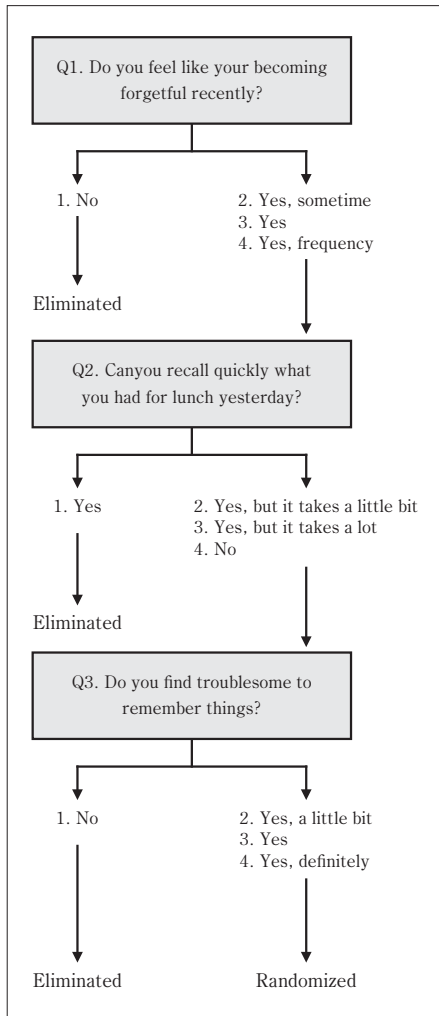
Q1. Do you feel like your becoming forgetful recently?

1. No

2. Yes, sometime
3. Yes
4. Yes, frequency

Eliminated

Q2. Canyou recall quickly what you had for lunch yesterday?

1. Yes

2. Yes, but it takes a little bit
3. Yes, but it takes a lot
4. No

Eliminated

Q3. Do you find troublesome to remember things?

1. No

2. Yes, a little bit
3. Yes
4. Yes, definitely

Eliminated

Randomized